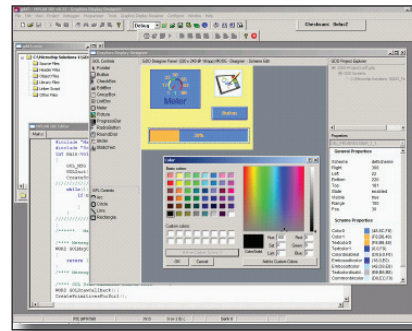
Graphics Display Designer

Debug

Checksum: Select

GOL Controls
Pointer
Button
CheckBox
EditBox
GroupBox
ListBox
Meter
Picture
ProgressBar
RadioButton
RoundDial
Slider
StaticText

GPL Controls
Arc
Circle
Line
Rectangle

Meter

Button

Color

Basic colors:

Custom colors:

OK

Cancel

Add to Custom Colors

Hue:
Sat:
Lum:
Red:
Green:
Blue:

Color|Solid

GOL Project Explorer

General Properties

Scheme
Height
Left
Bottom
Top
State
Visible
Range
Pos

Scheme Properties

Color0
Color1
TextColor0
TextColor1
ColorDisabled
EmbossDkColor
EmbossLtColor
TextColorDisabled
CommonBkColor

#include
#include
int main

void GOLDrawCallback();
CreatePrimitivesForDul();